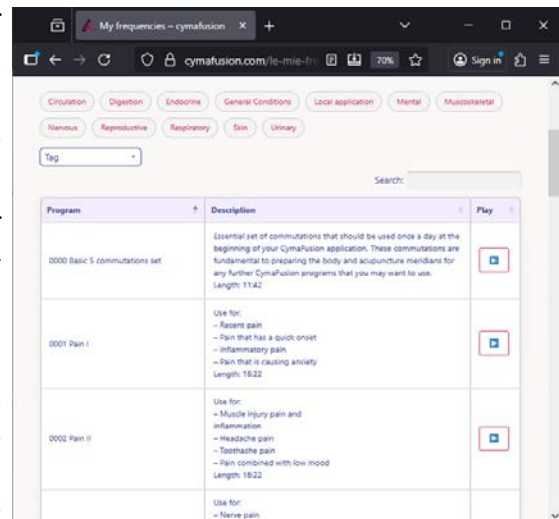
My frequencies – cymafusion ×  +

cymafusion.com/le-mie-fr  70%  Sign in

Circulation  Digestion  Endocrine  General Conditions  Local application  Mental  Muscoskeletal
Nervous  Reproductive  Respiratory  Skin  Urinary

Tag

Search:

| Program | Description | Play |
|---|---|---|
| 0000 Basic 5 commutations set | Essential set of commutations that should be used once a day at the beginning of your CymaFusion application. These commutations are fundamental to preparing the body and acupuncture meridians for any further CymaFusion programs that you may want to use. Length: 11:42 | |
| 0001 Pain I | Use for: – Recent pain – Pain that has a quick onset – Inflammatory pain – Pain that is causing anxiety Length: 16:22 | |
| 0002 Pain II | Use for: – Muscle injury pain and inflammation – Headache pain – Toothache pain – Pain combined with low mood Length: 16:22 | |
| | Use for: – Nerve pain | |